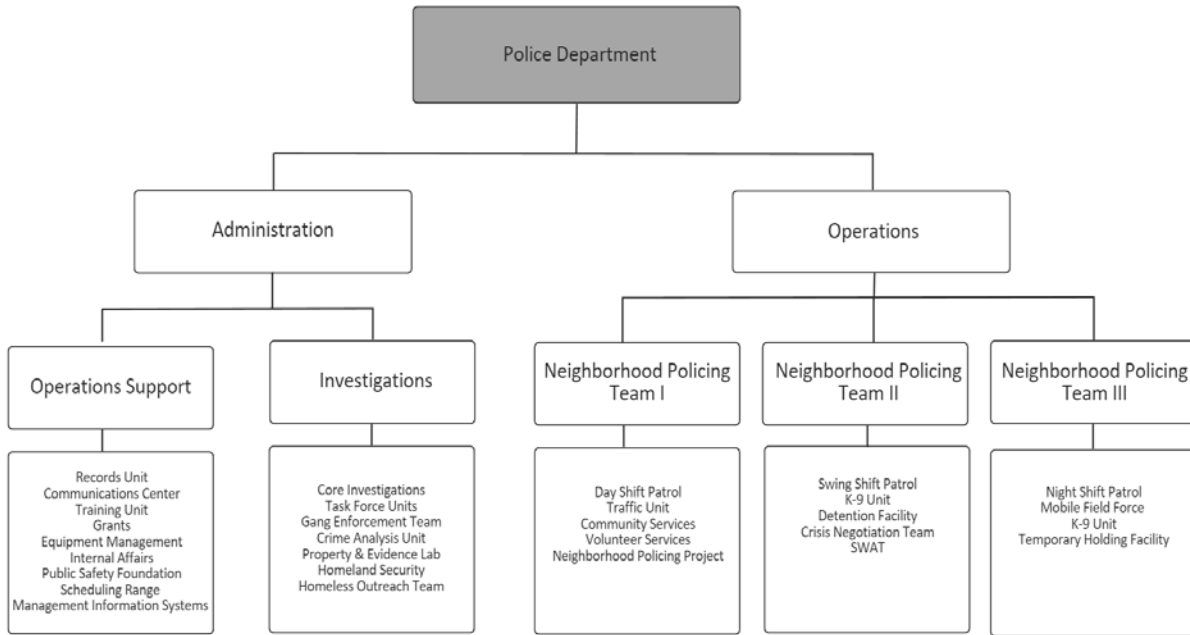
Police Department

Administration

Operations

Operations Support

Investigations

Neighborhood Policing Team I

Neighborhood Policing Team II

Neighborhood Policing Team III

Records Unit
Communications Center
Training Unit
Grants
Equipment Management
Internal Affairs
Public Safety Foundation
Scheduling Range
Management Information Systems

Core Investigations
Task Force Units
Gang Enforcement Team
Crime Analysis Unit
Property & Evidence Lab
Homeland Security
Homeless Outreach Team

Day Shift Patrol
Traffic Unit
Community Services
Volunteer Services
Neighborhood Policing Project

Swing Shift Patrol
K-9 Unit
Detention Facility
Crisis Negotiation Team
SWAT

Night Shift Patrol
Mobile Field Force
K-9 Unit
Temporary Holding Facility